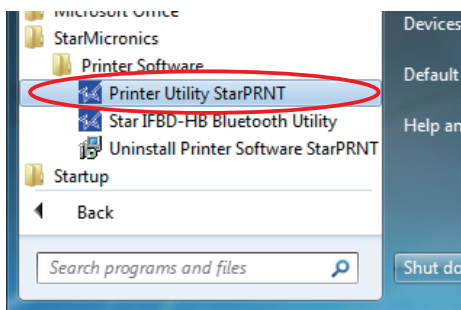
Microsoft Office
StarMicronics
Printer Software
Printer Utility StarPRNT
Star IFBD-HB Bluetooth Utility
Uninstall Printer Software StarPRNT
Startup
Back
Search programs and files

Devices
Default
Help and
Shut do